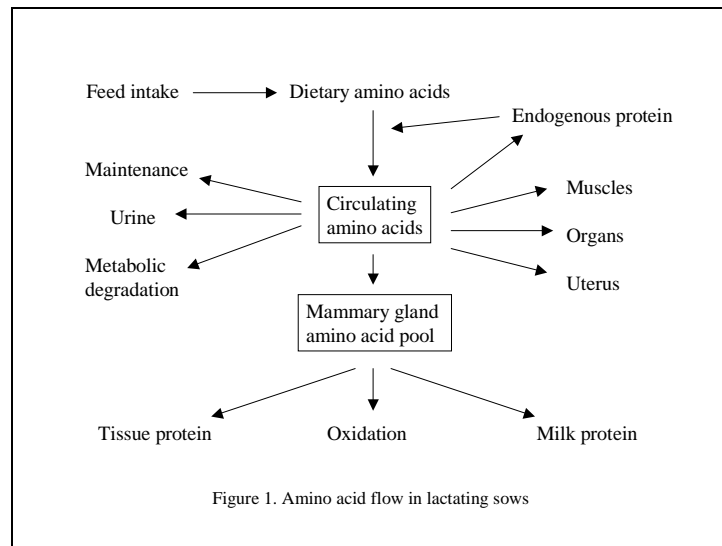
Feed intake

Dietary amino acids

Endogenous protein

Maintenance

Urine

Metabolic degradation

Circulating amino acids

Muscles

Organs

Uterus

Mammary gland amino acid pool

Tissue protein

Oxidation

Milk protein

Figure 1. Amino acid flow in lactating sows